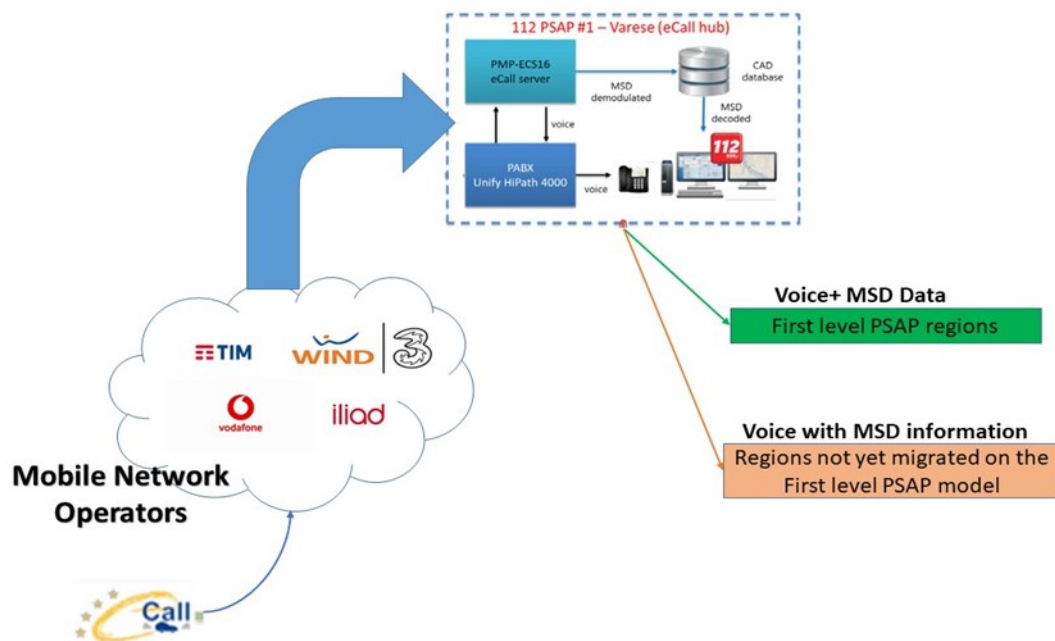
112 PSAP #1 – Varese (eCall hub)

PMP-ECS16
eCall server

MSD
demodulated

CAD
database

MSD
decoded

voice

PABX
Unify HiPath 4000

voice

112

Voice+ MSD Data
First level PSAP regions

TIM
WIND
3
vodafone
iliad

Voice with MSD information
Regions not yet migrated on the First level PSAP model

Mobile Network Operators

Call